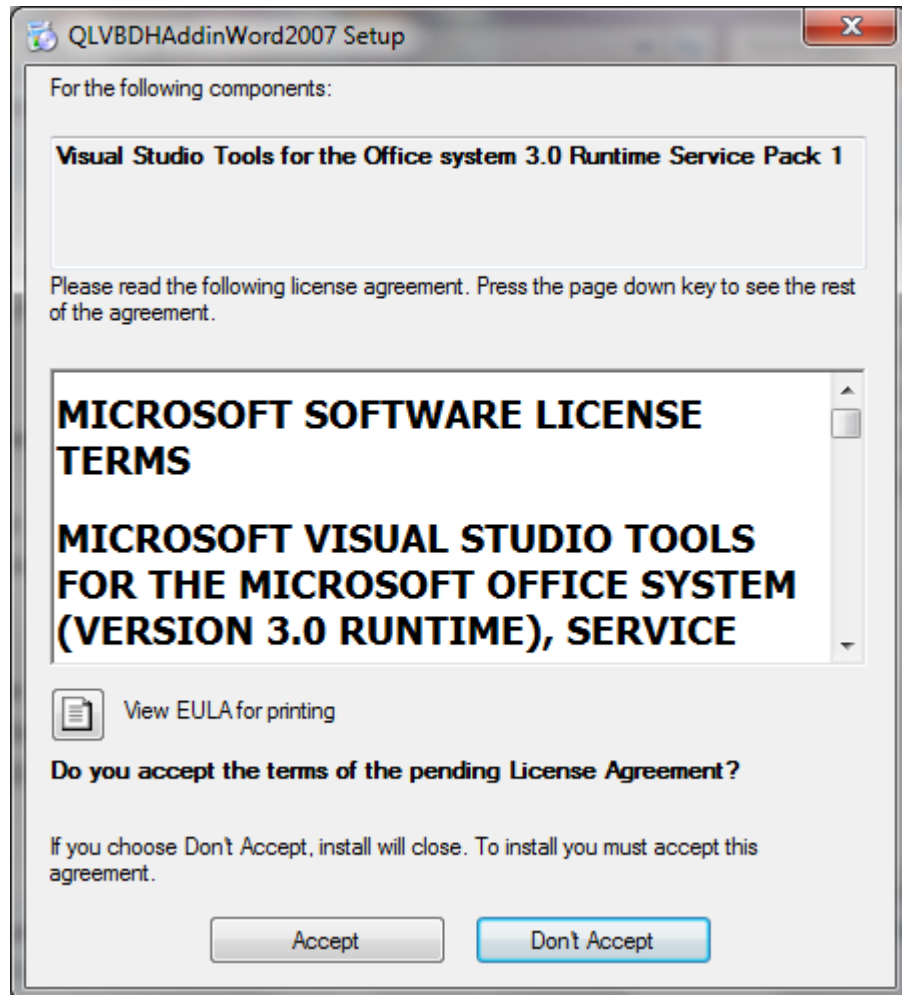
QLVBDHAddinWord2007 Setup

For the following components:

Visual Studio Tools for the Office system 3.0 Runtime Service Pack 1

Please read the following license agreement. Press the page down key to see the rest of the agreement.

MICROSOFT SOFTWARE LICENSE TERMS

MICROSOFT VISUAL STUDIO TOOLS FOR THE MICROSOFT OFFICE SYSTEM (VERSION 3.0 RUNTIME), SERVICE

View EULA for printing

Do you accept the terms of the pending License Agreement?

If you choose Don't Accept, install will close. To install you must accept this agreement.

Accept

Don't Accept